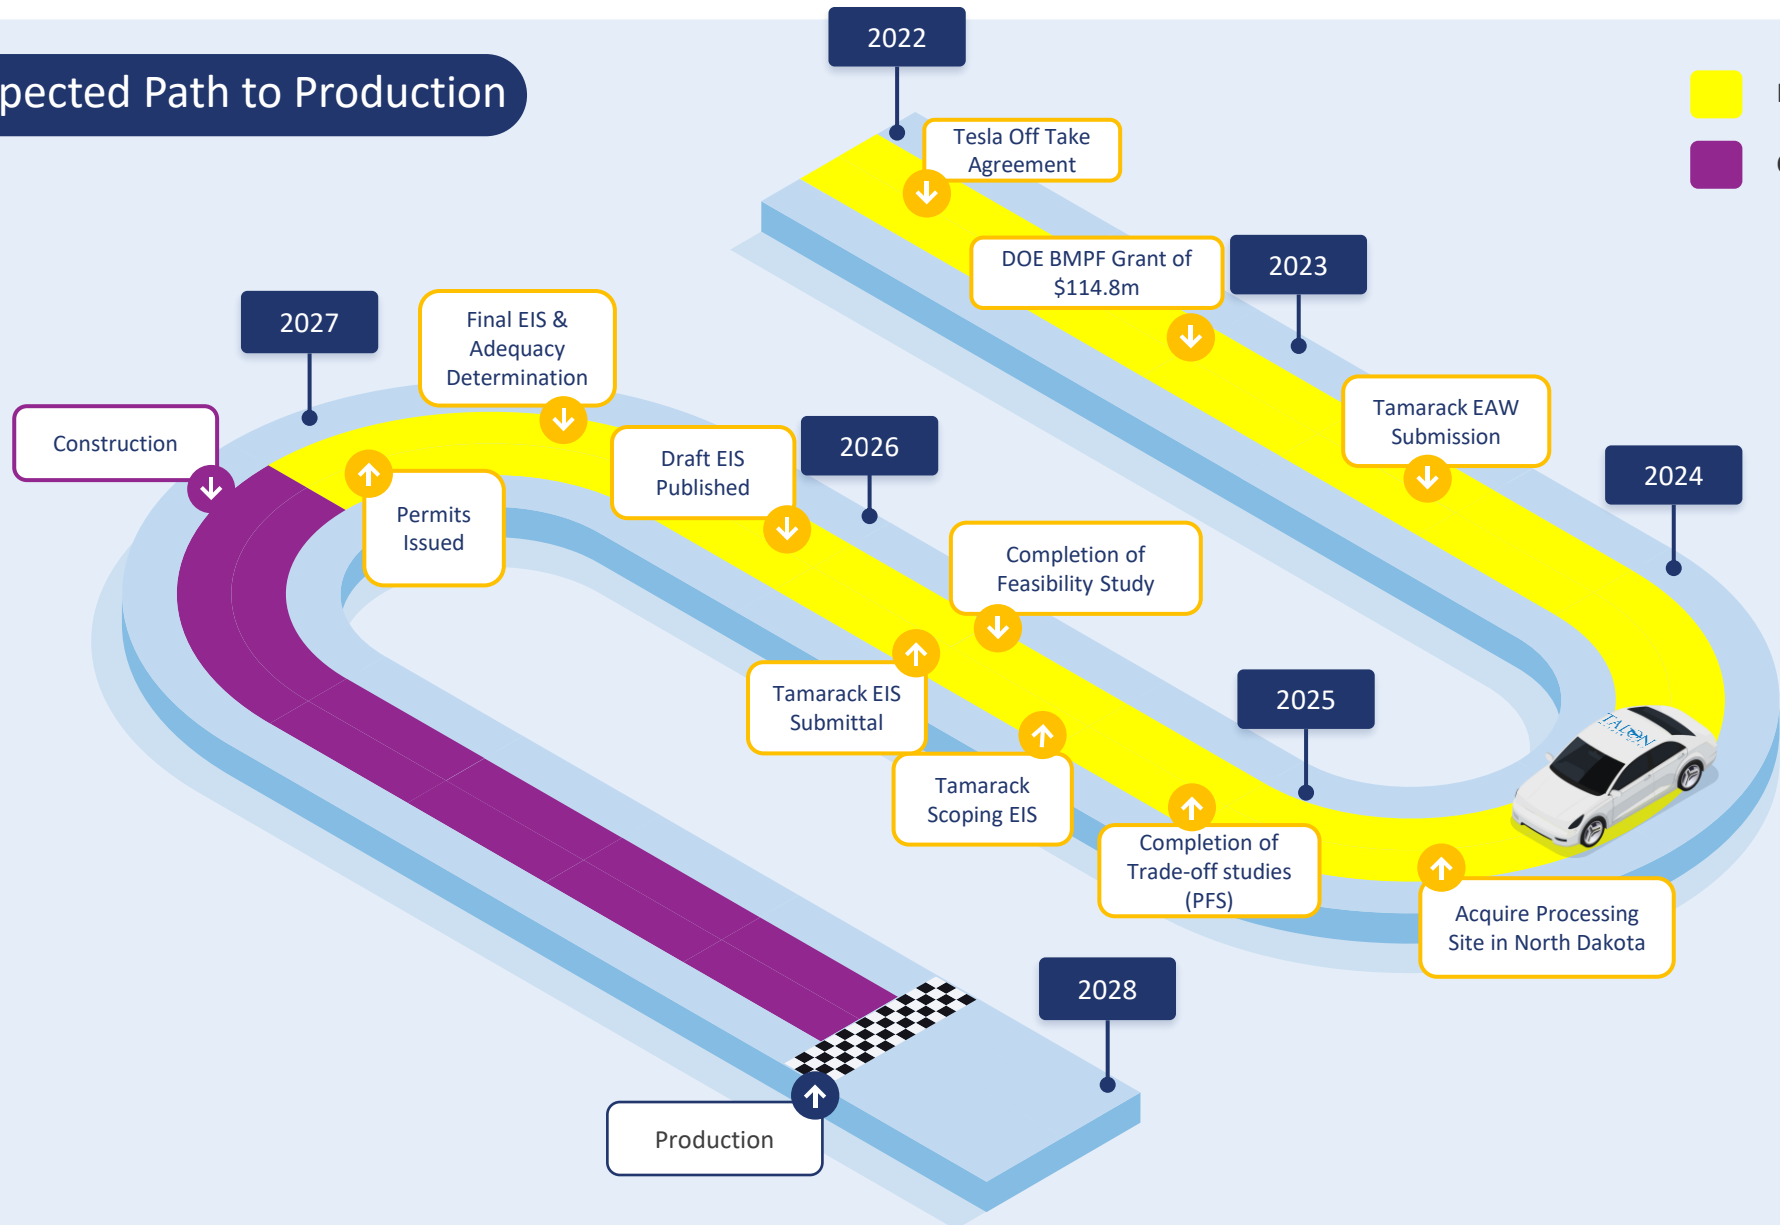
pected Path to Production

2022

Tesla Off Take Agreement

DOE BMPF Grant of $114.8m

2023

Tamarack EAW Submission

2024

2027

Final EIS & Adequacy Determination

Construction

Permits Issued

Draft EIS Published

2026

Completion of Feasibility Study

Tamarack EIS Submittal

Tamarack Scoping EIS

2025

Completion of Trade-off studies (PFS)

Acquire Processing Site in North Dakota

TALON

2028

Production